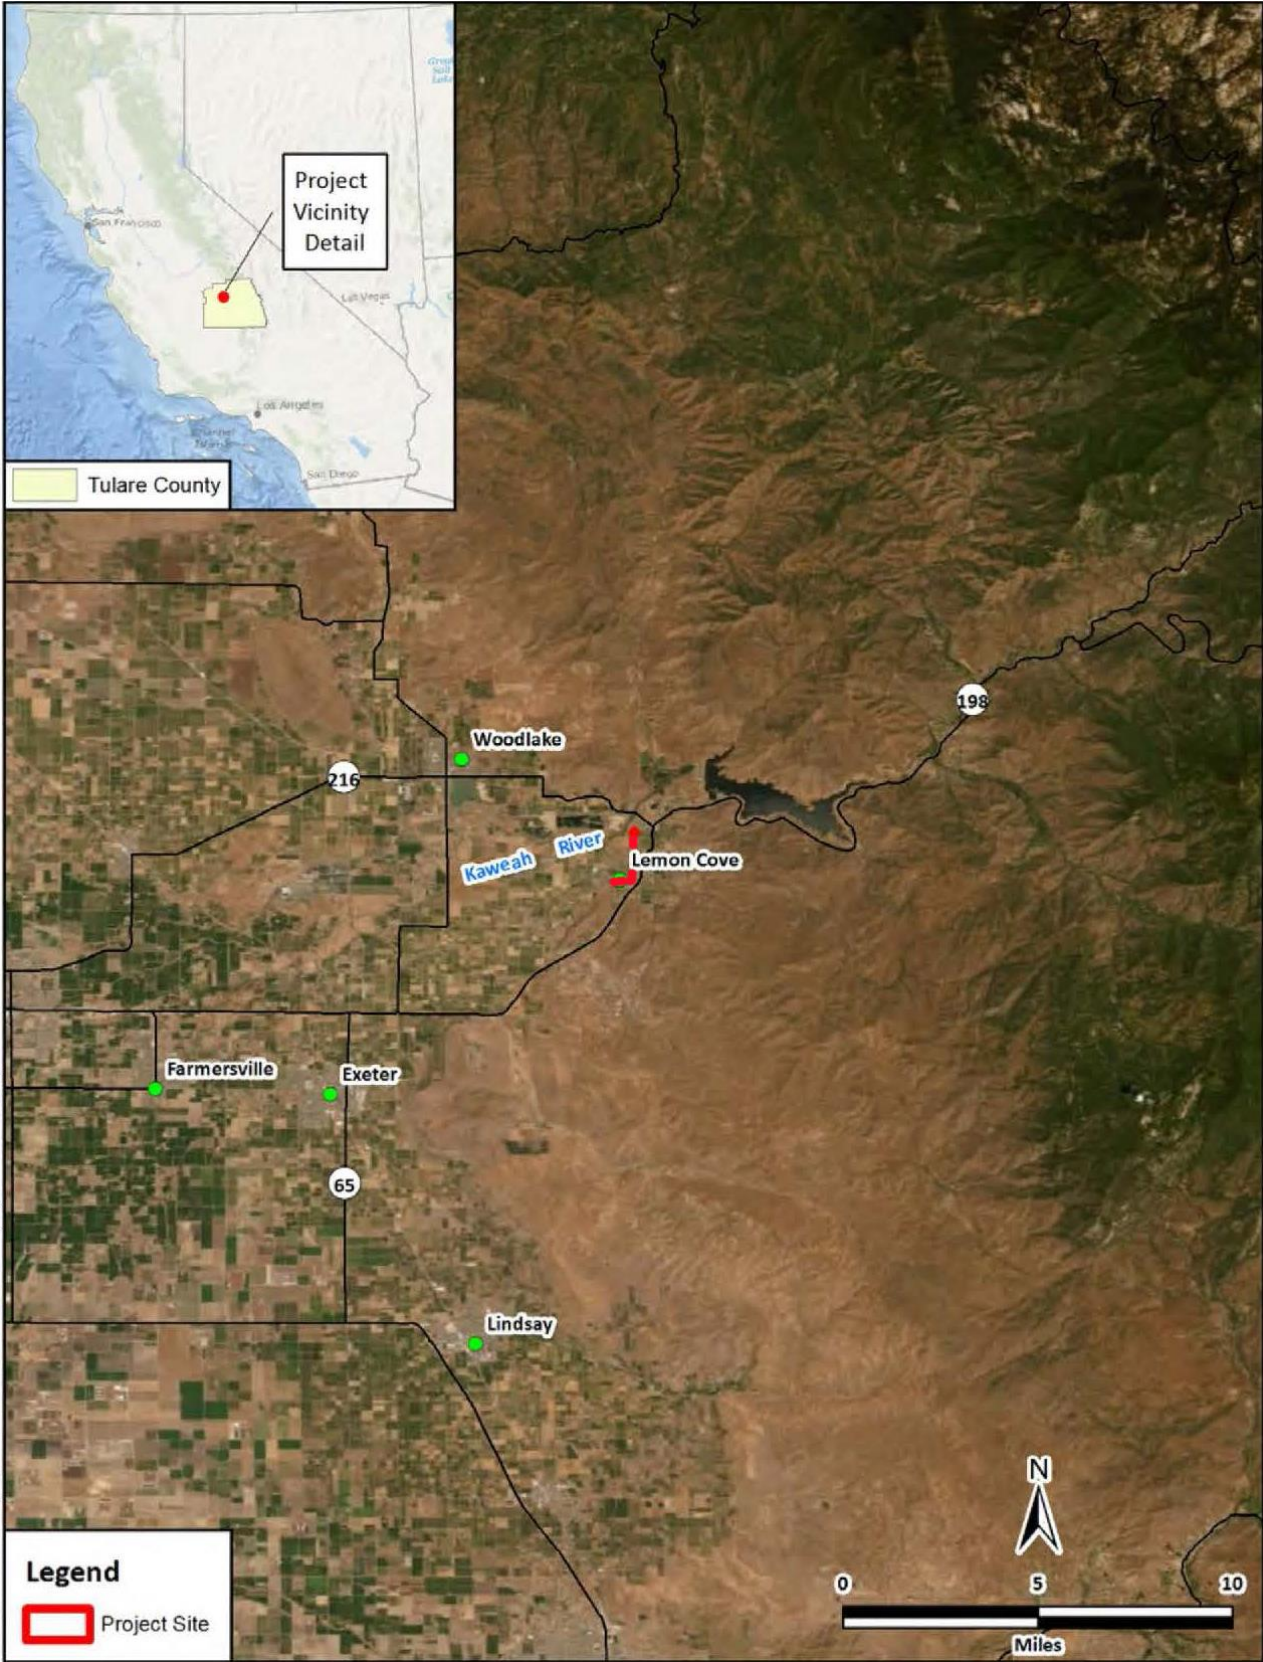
Project Vicinity Detail

San Francisco

Las Vegas

Los Angeles

San Diego

Tulare County

198

Woodlake

216

Kaweah River

Lemon Cove

Farmersville

Exeter

65

Lindsay

N

0 5 10

Miles

Legend

Project Site